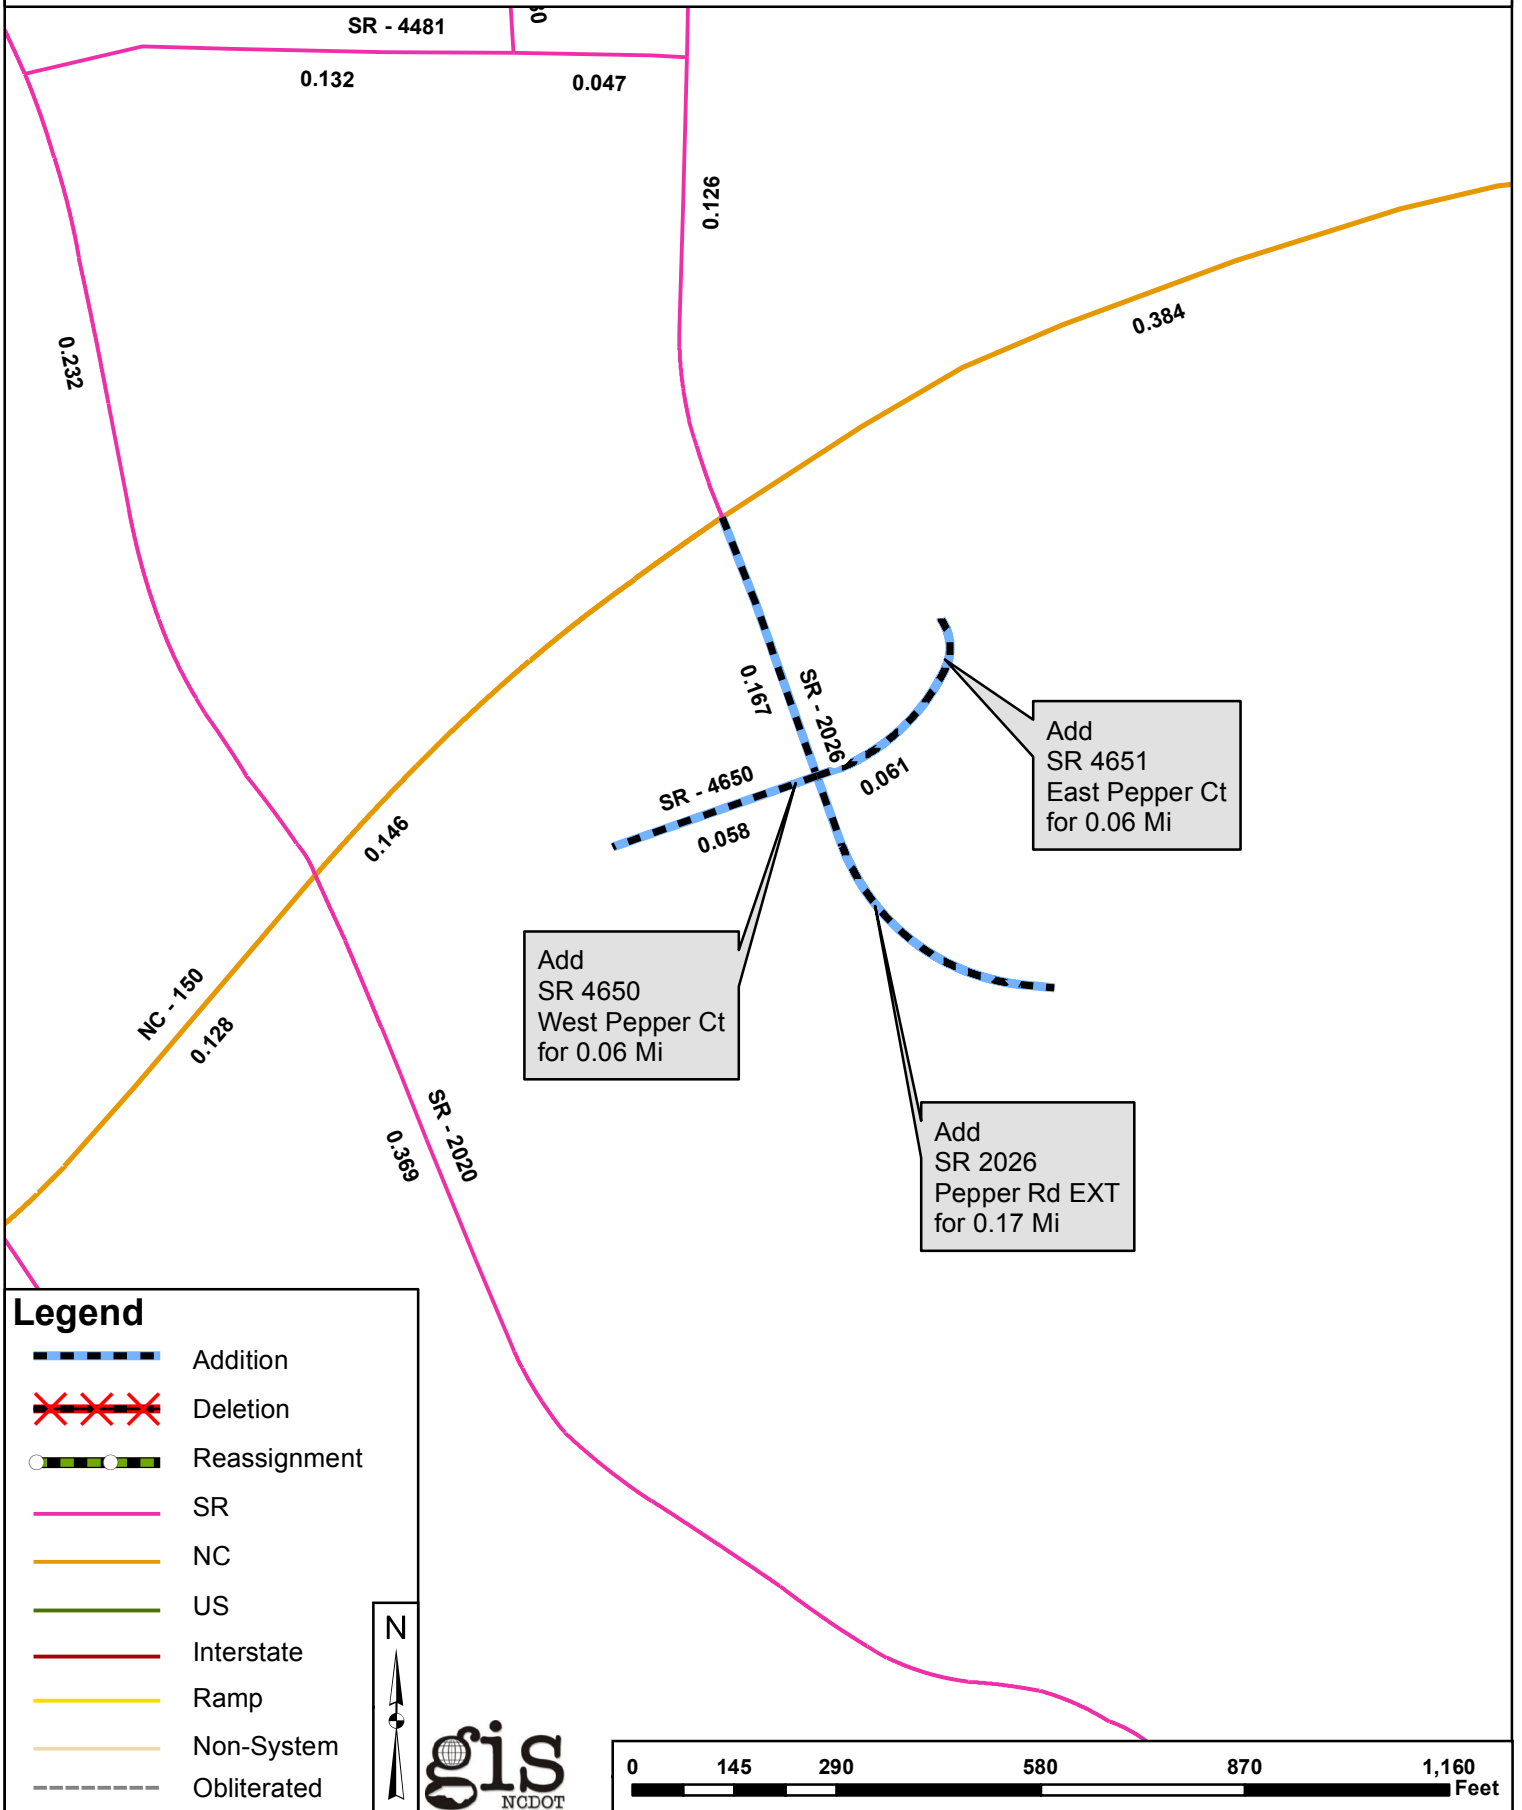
SR - 4481

0.132

0.047

0.126

0.232

0.384

0.167

SR - 2026

SR - 4650

0.061

0.058

0.146

Add
SR 4651
East Pepper Ct
for 0.06 Mi

Add
SR 4650
West Pepper Ct
for 0.06 Mi

NC - 150

0.128

SR - 2020

0.369

Add
SR 2026
Pepper Rd EXT
for 0.17 Mi

Legend
Addition
Deletion
Reassignment
SR
NC
US
Interstate
Ramp
Non-System
Obliterated

N

gis
NCDOT

0 145 290 580 870 1,160
Feet